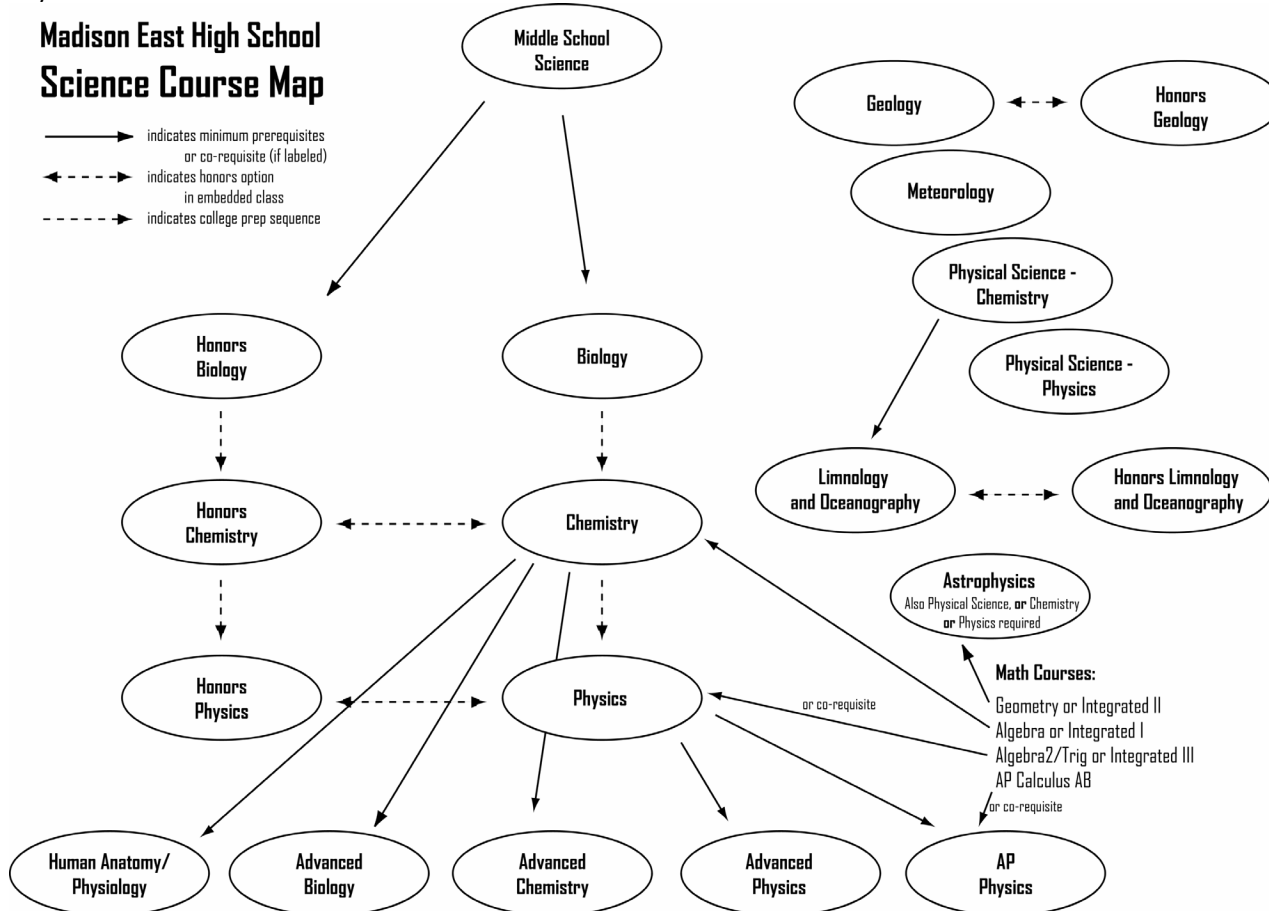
Madison East High School
Science Course Map

indicates minimum prerequisites or co-requisite (if labeled)
indicates honors option in embedded class
indicates college prep sequence

Middle School Science

Geology
Honors Geology
Meteorology
Physical Science - Chemistry
Physical Science - Physics

Honors Biology
Biology

Limnology and Oceanography
Honors Limnology and Oceanography

Honors Chemistry
Chemistry

Astrophysics
Also Physical Science, **or** Chemistry **or** Physics required

Math Courses:
Geometry or Integrated II
Algebra or Integrated I
Algebra2/Trig or Integrated III
AP Calculus AB

Honors Physics
Physics
or co-requisite
or co-requisite

Human Anatomy/ Physiology
Advanced Biology
Advanced Chemistry
Advanced Physics
AP Physics